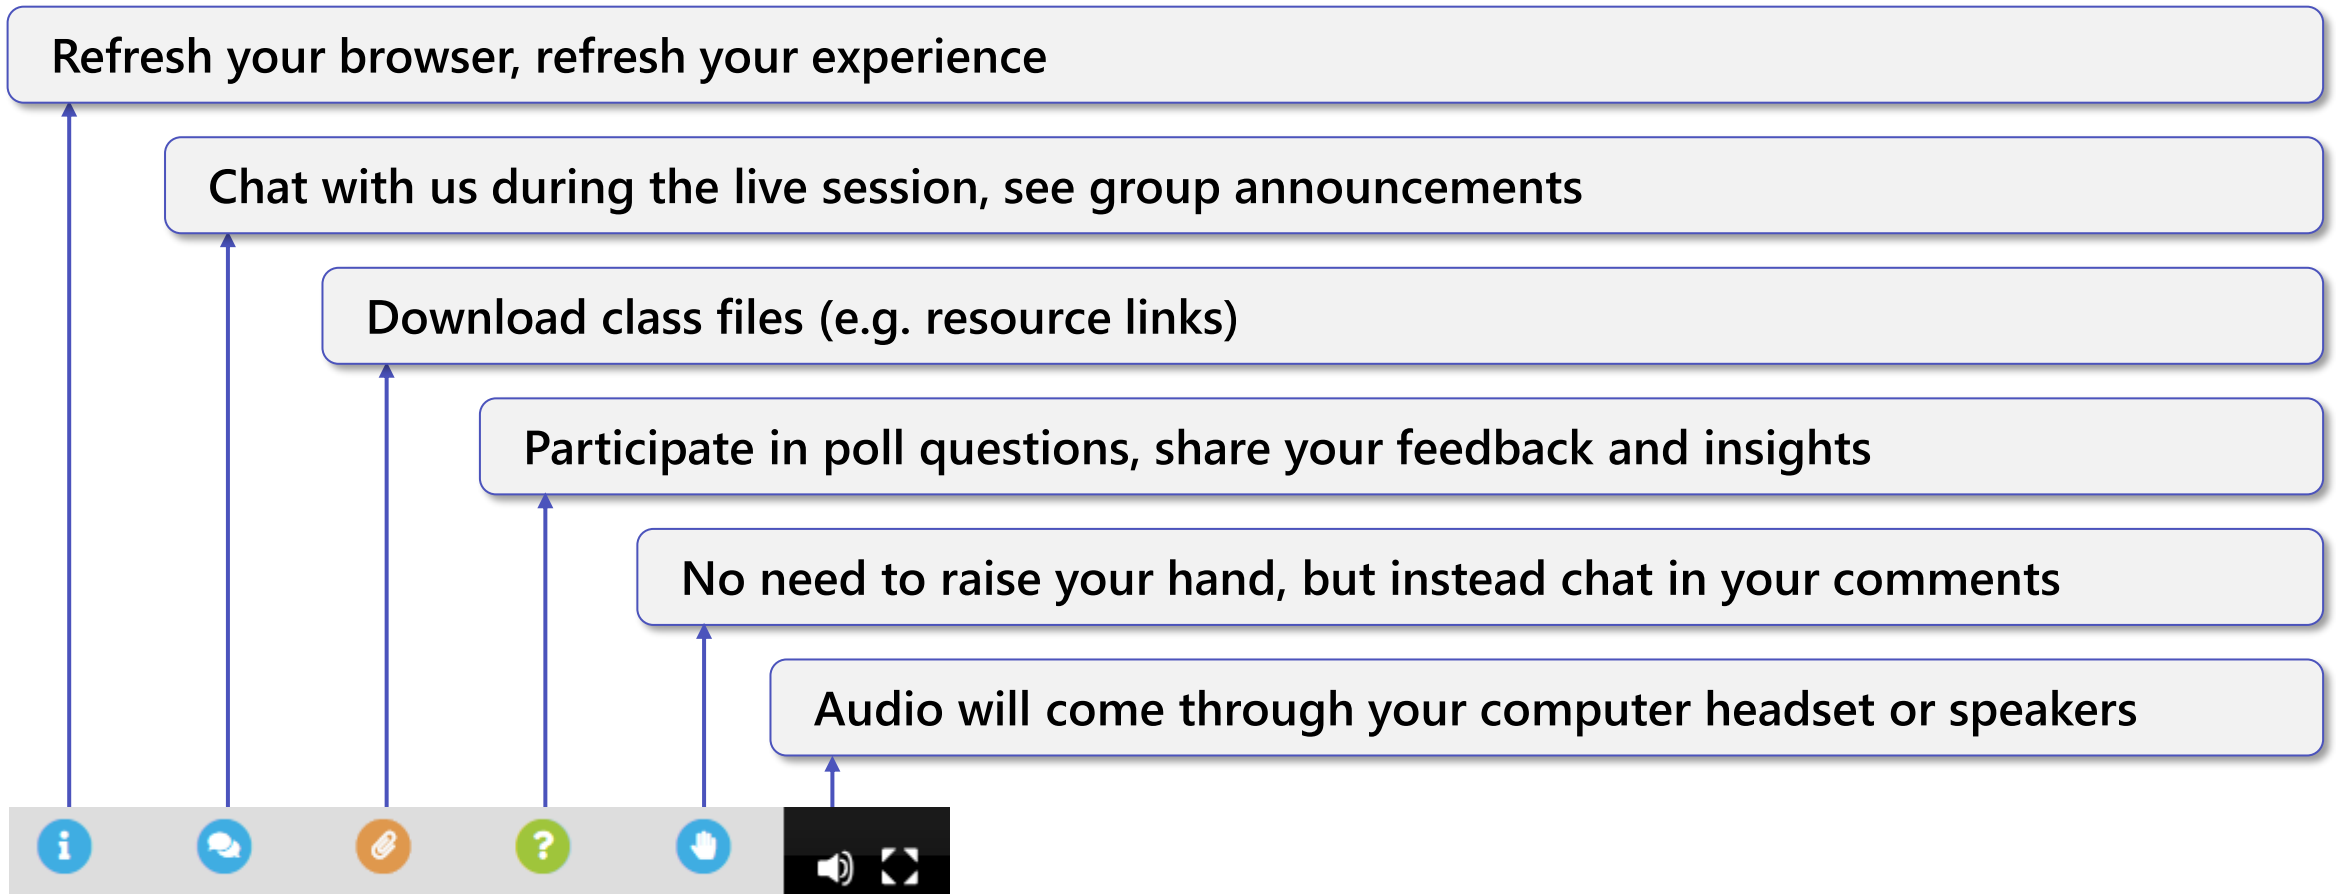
Refresh your browser, refresh your experience

Chat with us during the live session, see group announcements

Download class files (e.g. resource links)

Participate in poll questions, share your feedback and insights

No need to raise your hand, but instead chat in your comments

Audio will come through your computer headset or speakers